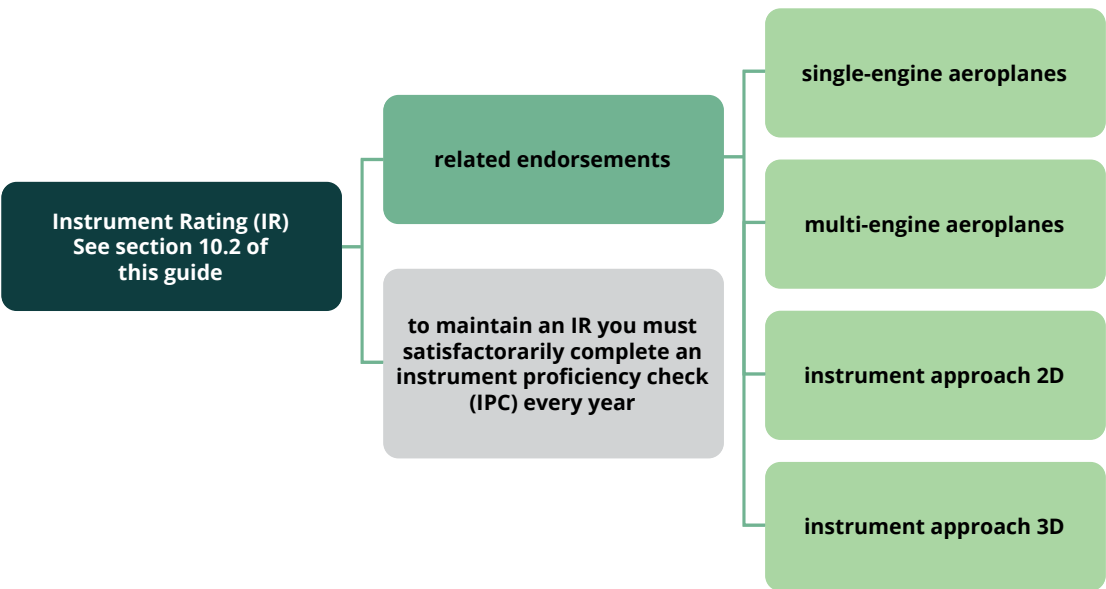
Instrument Rating (IR)
See section 10.2 of
this guide

related endorsements

single-engine aeroplanes

multi-engine aeroplanes

instrument approach 2D

instrument approach 3D

to maintain an IR you must satisfactorarily complete an instrument proficiency check (IPC) every year